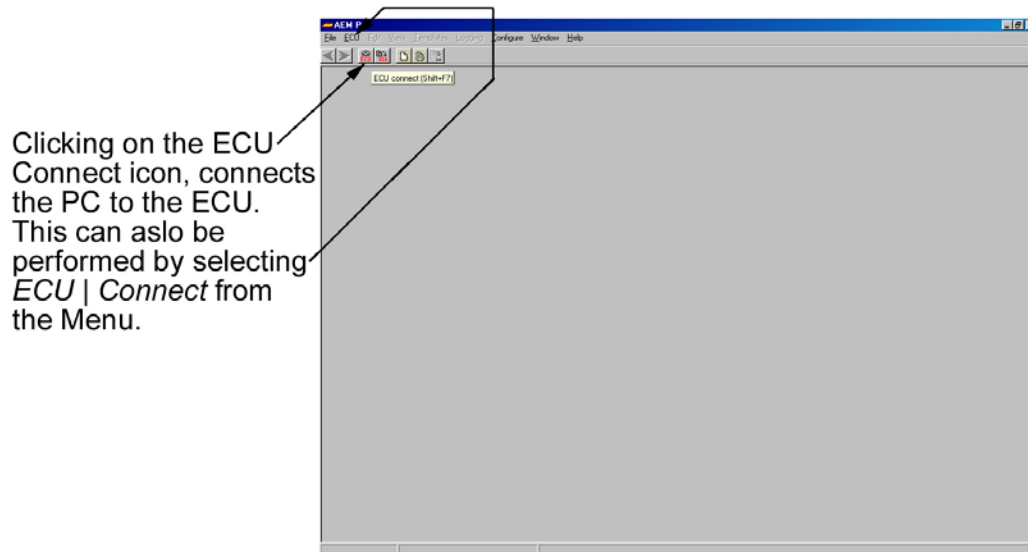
AEM P

File ECU Edit View Templates Logging Configure Window Help

ECU connect (Shift+F7)

Clicking on the ECU Connect icon, connects the PC to the ECU. This can aslo be performed by selecting *ECU | Connect* from the Menu.